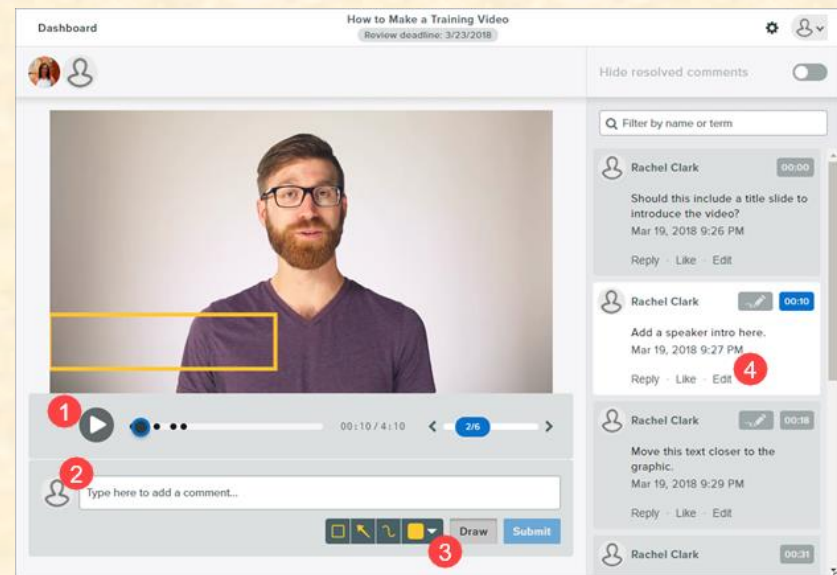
Dashboard

How to Make a Training Video
Review deadline: 3/23/2018

Hide resolved comments

Filter by name or term

Rachel Clark 00:00
Should this include a title slide to introduce the video?
Mar 19, 2018 9:26 PM
Reply · Like · Edit

Rachel Clark 00:10
Add a speaker intro here.
Mar 19, 2018 9:27 PM
Reply · Like · Edit

4

Rachel Clark 00:18
Move this text closer to the graphic.
Mar 19, 2018 9:29 PM
Reply · Like · Edit

Rachel Clark 00:31

1

00:10 / 4:10

2/6

2

Type here to add a comment...

3

Draw

Submit